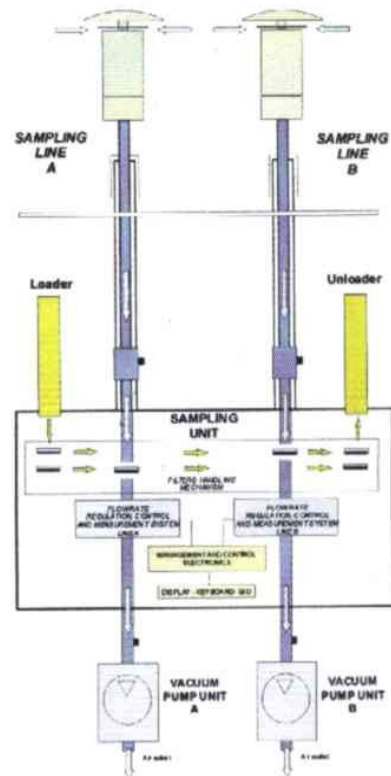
SAMPLING LINE A

SAMPLING LINE B

Loader

Unloader

SAMPLING UNIT

FILTERS HANDLING MECHANISM

FLOWRATE REGULATION, CONTROL AND MEASUREMENT SYSTEM LINE A

FLOWRATE REGULATION, CONTROL AND MEASUREMENT SYSTEM LINE B

MANAGEMENT AND CONTROL ELECTRONICS

DISPLAY - KEYBOARD LED

VACUUM PUMP UNIT A

VACUUM PUMP UNIT B

Air outlet

Air outlet